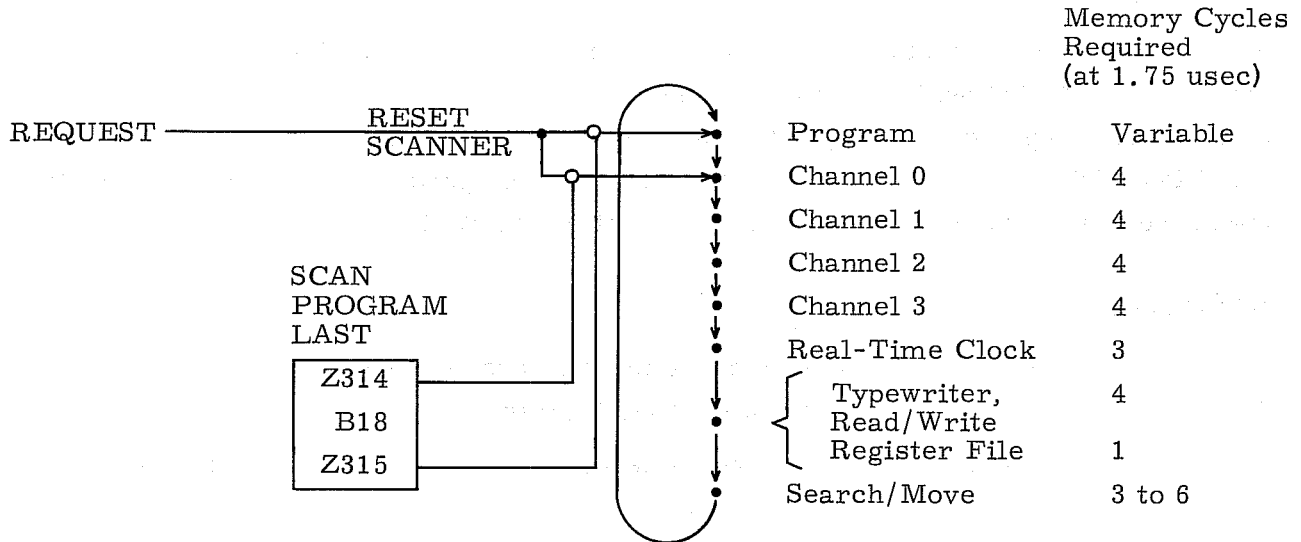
Memory Cycles Required (at 1.75 usec)

REQUEST

RESET SCANNER

SCAN PROGRAM LAST

Z314
B18
Z315

Program — Variable
Channel 0 — 4
Channel 1 — 4
Channel 2 — 4
Channel 3 — 4
Real-Time Clock — 3
Typewriter, — 4
Read/Write
Register File — 1
Search/Move — 3 to 6